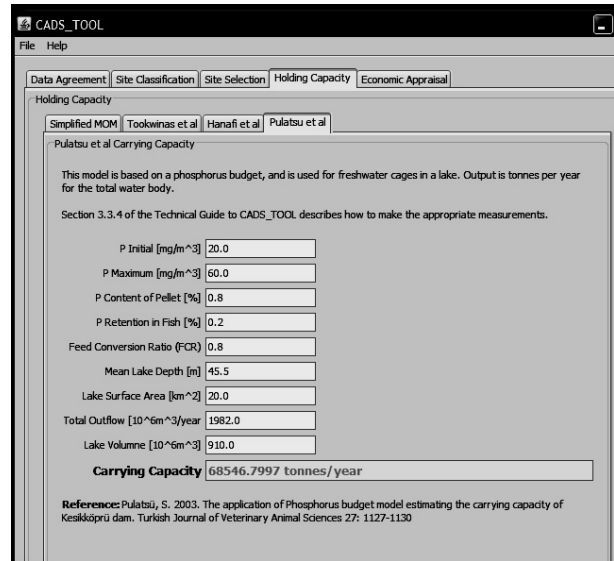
CADS_TOOL

File Help

Data Agreement | Site Classification | Site Selection | Holding Capacity | Economic Appraisal

Holding Capacity

Simplified MOM | Tookwinas et al | Hanafi et al | Pulatsu et al

Pulatsu et al Carrying Capacity

This model is based on a phosphorus budget, and is used for freshwater cages in a lake. Output is tonnes per year for the total water body.

Section 3.3.4 of the Technical Guide to CADS_TOOL describes how to make the appropriate measurements.

| | |
|---|---|
| P Initial [mg/m^3] | 20.0 |
| P Maximum [mg/m^3] | 60.0 |
| P Content of Pellet [%] | 0.8 |
| P Retention in Fish [%] | 0.2 |
| Feed Conversion Ratio (FCR) | 0.8 |
| Mean Lake Depth [m] | 45.5 |
| Lake Surface Area [km^2] | 20.0 |
| Total Outflow [10^6m^3/year | 1982.0 |
| Lake Volumne [10^6m^3] | 910.0 |

Carrying Capacity 68546.7997 tonnes/year

Reference: Pulatsü, S. 2003. The application of Phosphorus budget model estimating the carrying capacity of Kesikköprü dam. Turkish Journal of Veterinary Animal Sciences 27: 1127-1130